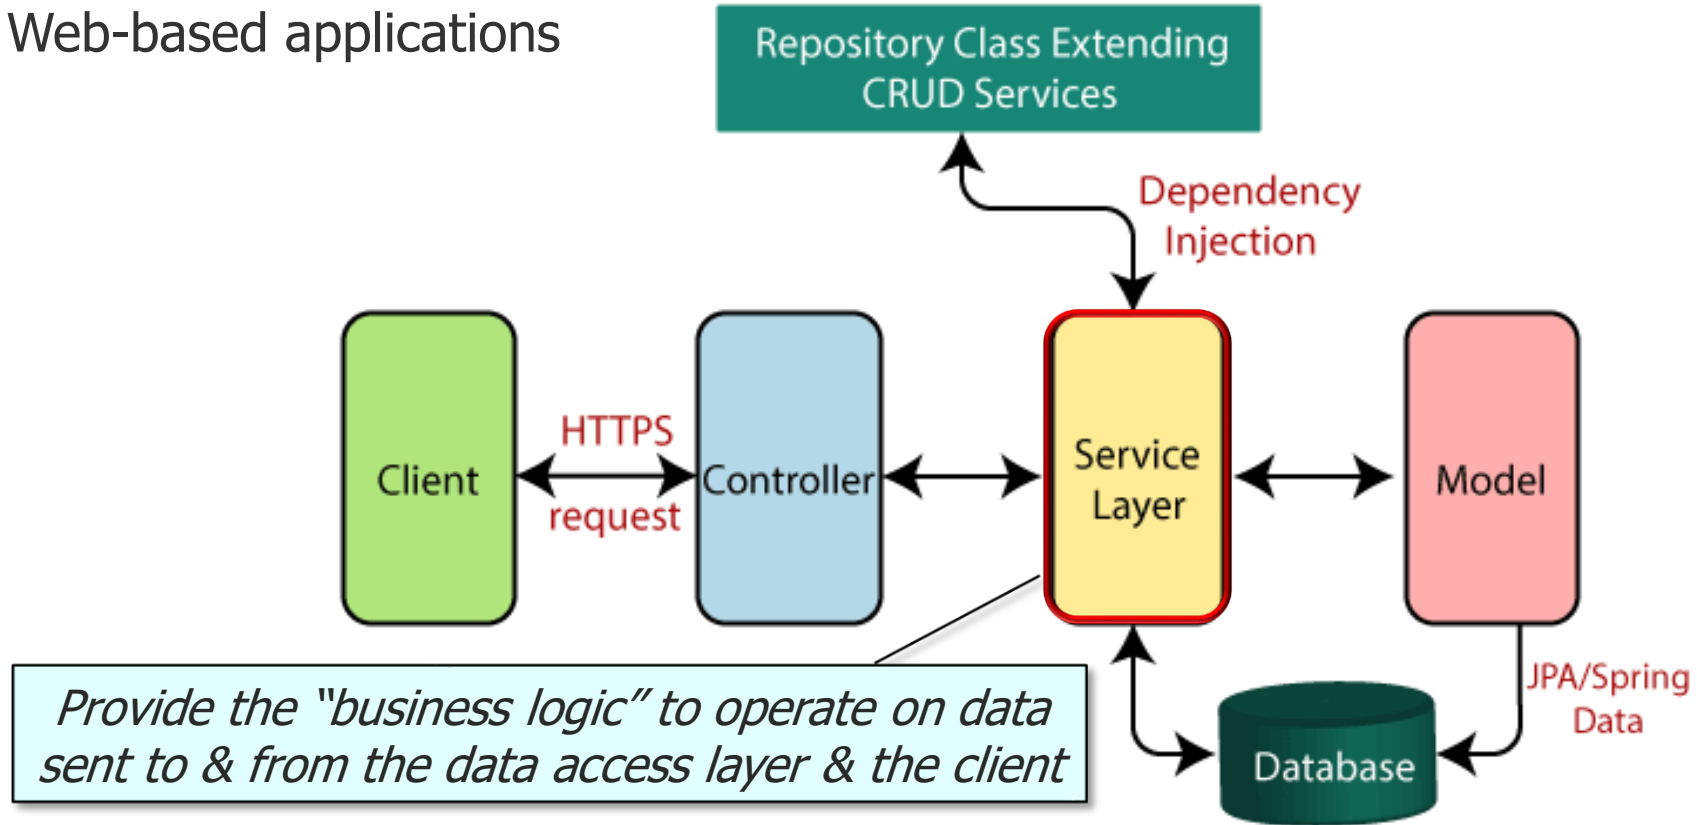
Web-based applications

Repository Class Extending CRUD Services

Dependency Injection

Client

HTTPS request

Controller

Service Layer

Model

JPA/Spring Data

Database

Provide the "business logic" to operate on data sent to & from the data access layer & the client